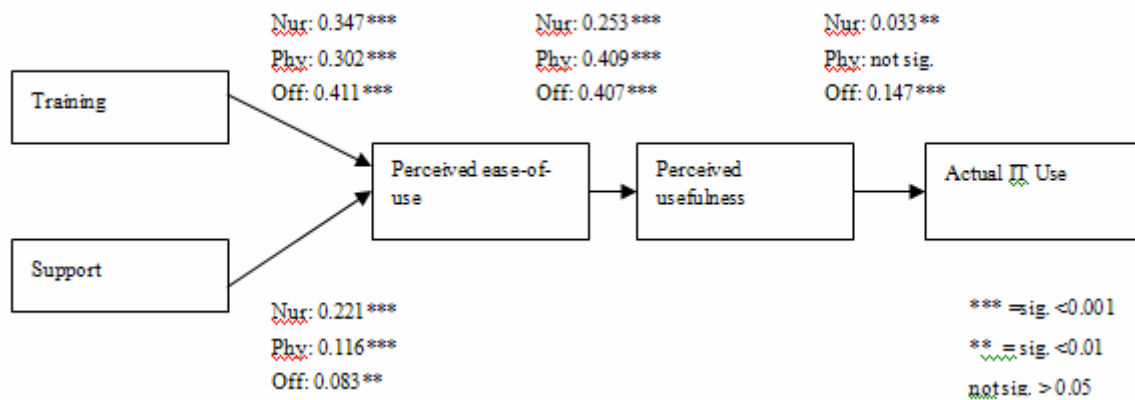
Nur: 0.347***
Phy: 0.302***
Off: 0.411***

Nur: 0.253***
Phy: 0.409***
Off: 0.407***

Nur: 0.033**
Phy: not sig.
Off: 0.147***

Training

Perceived ease-of-use

Perceived usefulness

Actual IT Use

Support

Nur: 0.221***
Phy: 0.116***
Off: 0.083**

*** =sig. <0.001
** = sig. <0.01
notsig. > 0.05